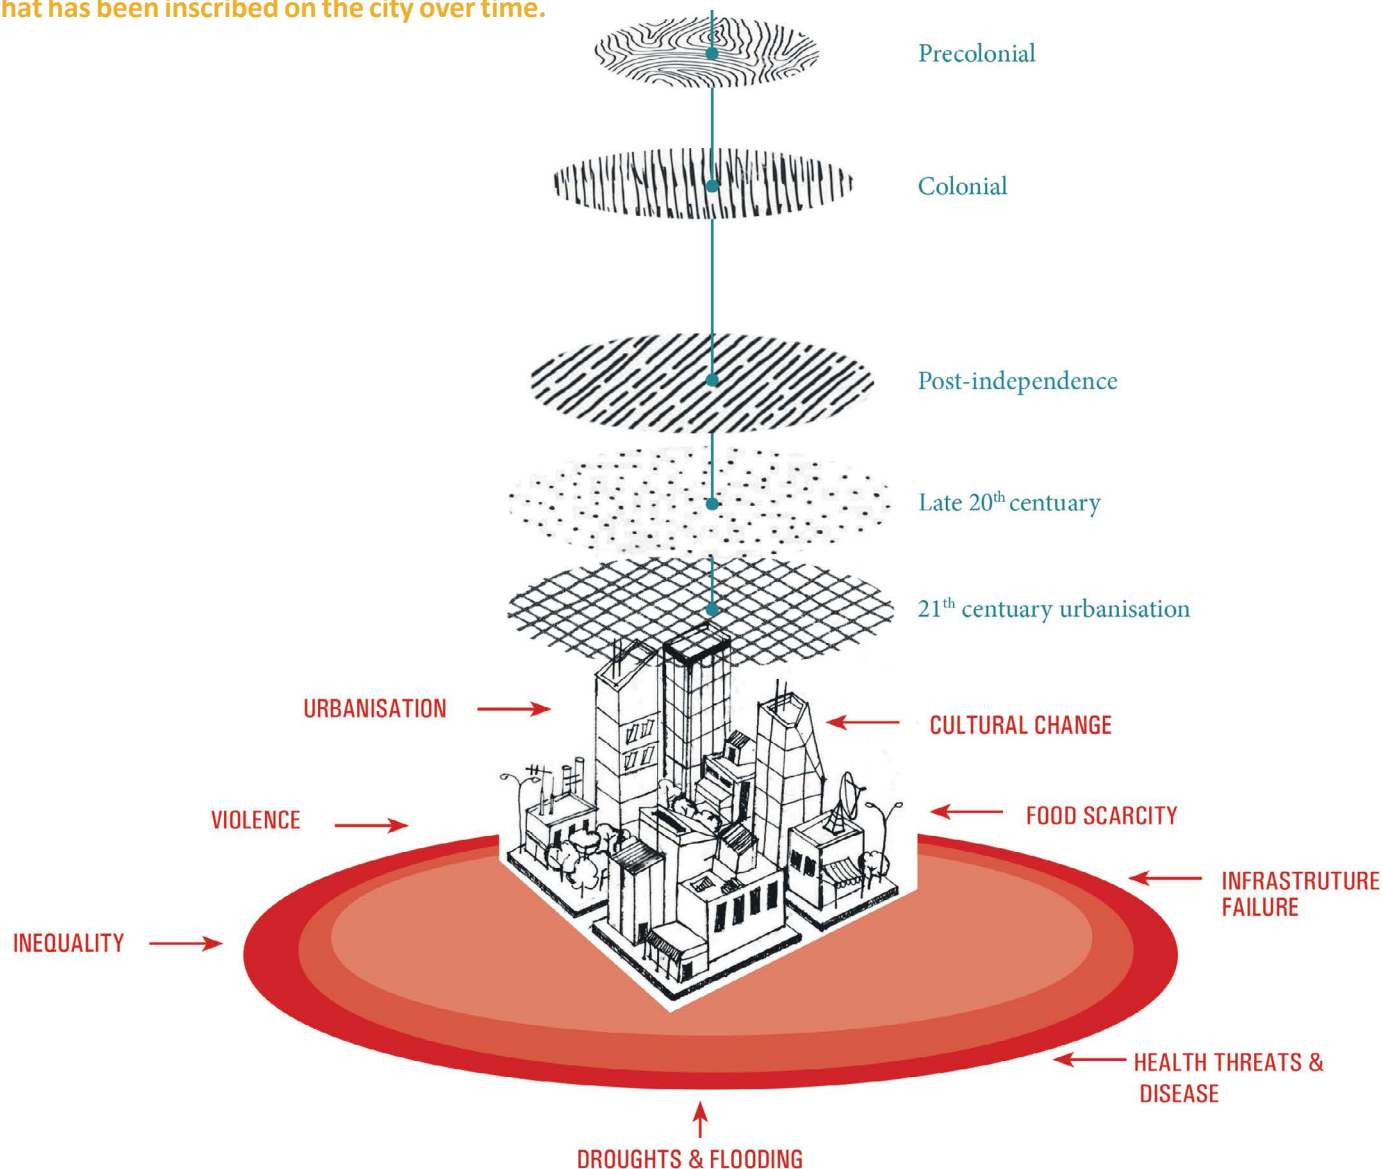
hat has been inscribed on the city over time.

Precolonial

Colonial

Post-independence

Late $20^{th}$ centuary

$21^{th}$ centuary urbanisation

URBANISATION

CULTURAL CHANGE

VIOLENCE

FOOD SCARCITY

INFRASTRUTURE FAILURE

INEQUALITY

HEALTH THREATS & DISEASE

DROUGHTS & FLOODING